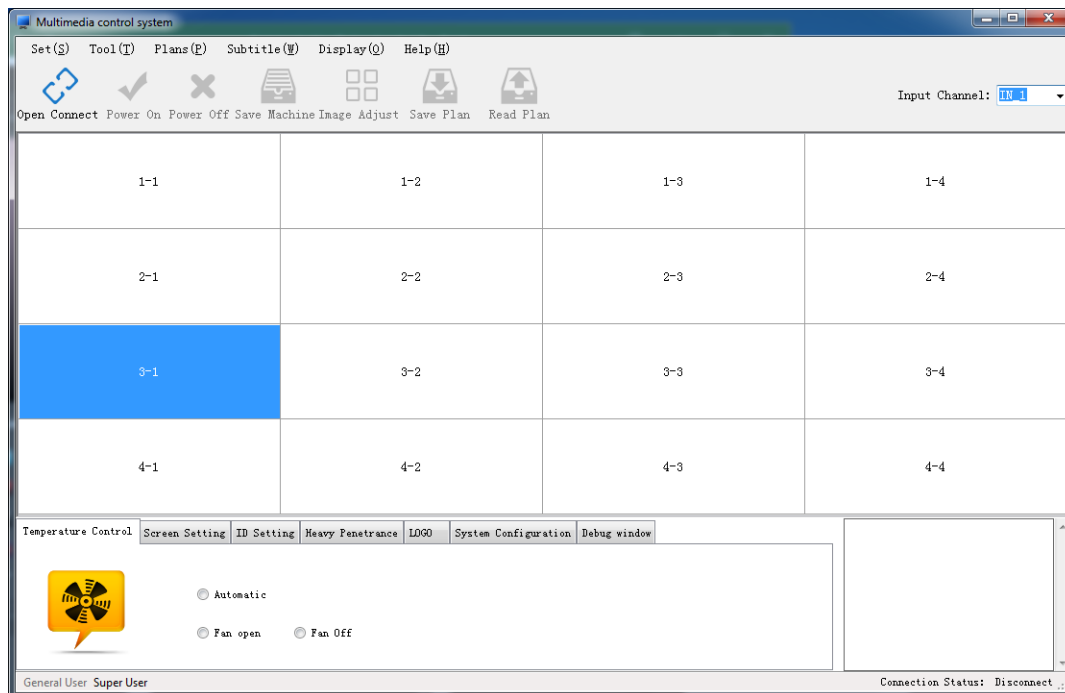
Multimedia control system

Set(S) Tool(T) Plans(P) Subtitle(W) Display(O) Help(H)

Open Connect Power On Power Off Save Machine Image Adjust Save Plan Read Plan

Input Channel: IN_1

| 1-1 | 1-2 | 1-3 | 1-4 |
|---|---|---|---|
| 2-1 | 2-2 | 2-3 | 2-4 |
| 3-1 | 3-2 | 3-3 | 3-4 |
| 4-1 | 4-2 | 4-3 | 4-4 |

Temperature Control Screen Setting ID Setting Heavy Penetrance LOGO System Configuration Debug window

Automatic

Fan open Fan Off

General User Super User

Connection Status: Disconnect